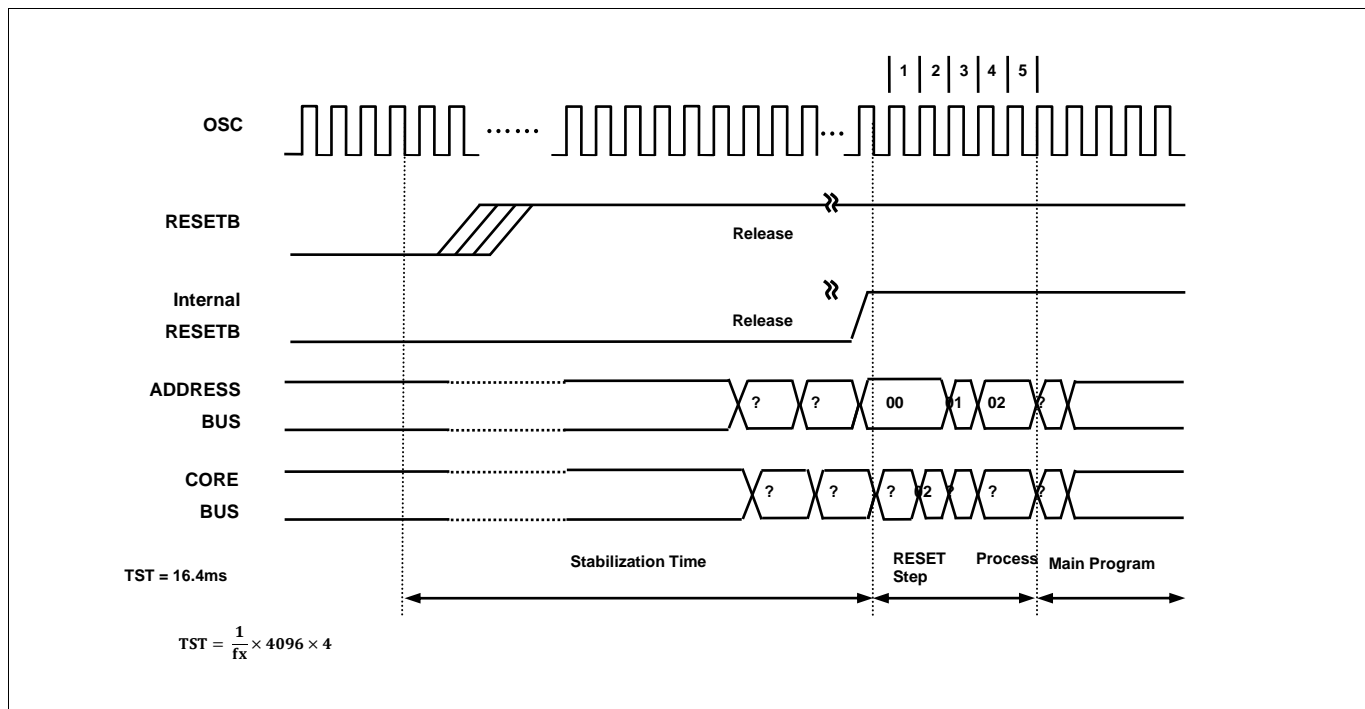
1 | 2 | 3 | 4 | 5

OSC

......

...

RESETB

Release

Internal RESETB

Release

ADDRESS BUS

?

?

00

01

02

?

CORE BUS

?

?

?

02

?

?

?

TST = 16.4ms

Stabilization Time

RESET Step

Process

Main Program

$\mathbf{TST} = \frac{\mathbf{1}}{\mathbf{fx}} \times \mathbf{4096} \times \mathbf{4}$